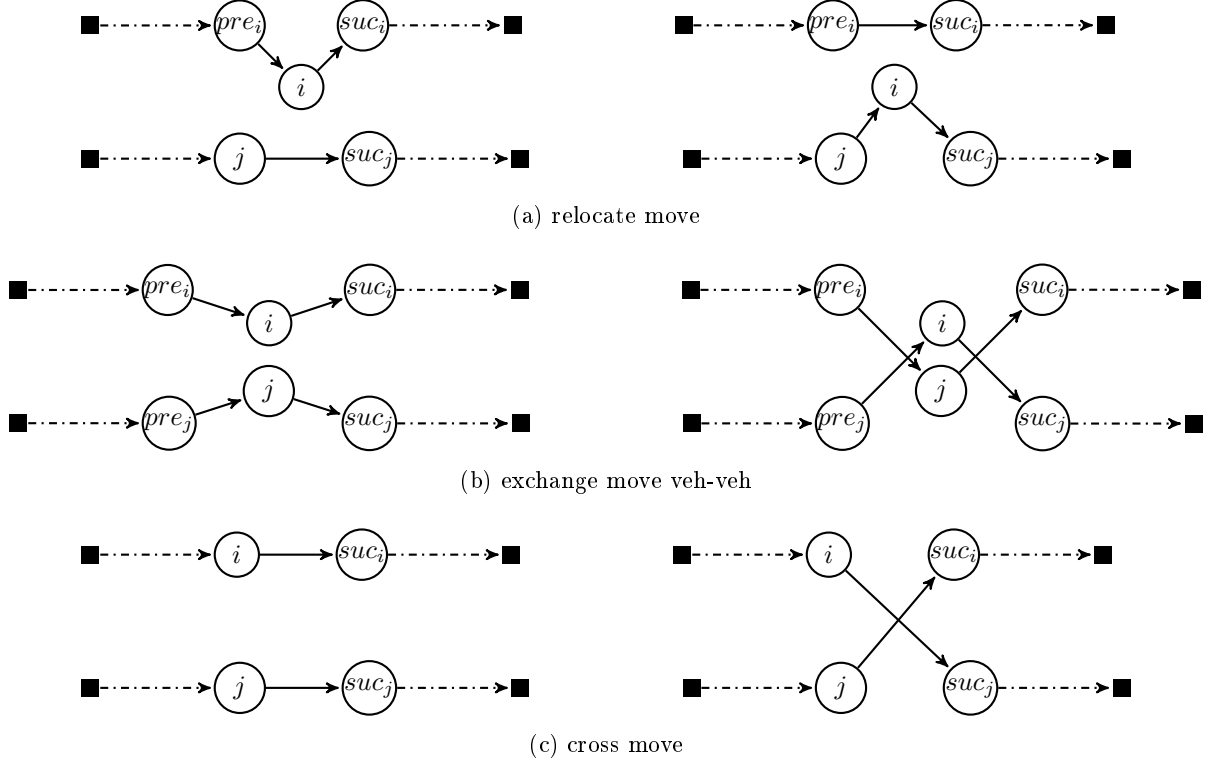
$pre_i$ $suc_i$
$i$
$j$ $suc_j$

$pre_i$ $suc_i$
$i$
$j$ $suc_j$

(a) relocate move

$pre_i$ $suc_i$
$i$
$j$
$pre_j$ $suc_j$

$pre_i$ $suc_i$
$i$
$j$
$pre_j$ $suc_j$

(b) exchange move veh-veh

$i$ $suc_i$
$j$ $suc_j$

$i$ $suc_i$
$j$ $suc_j$

(c) cross move